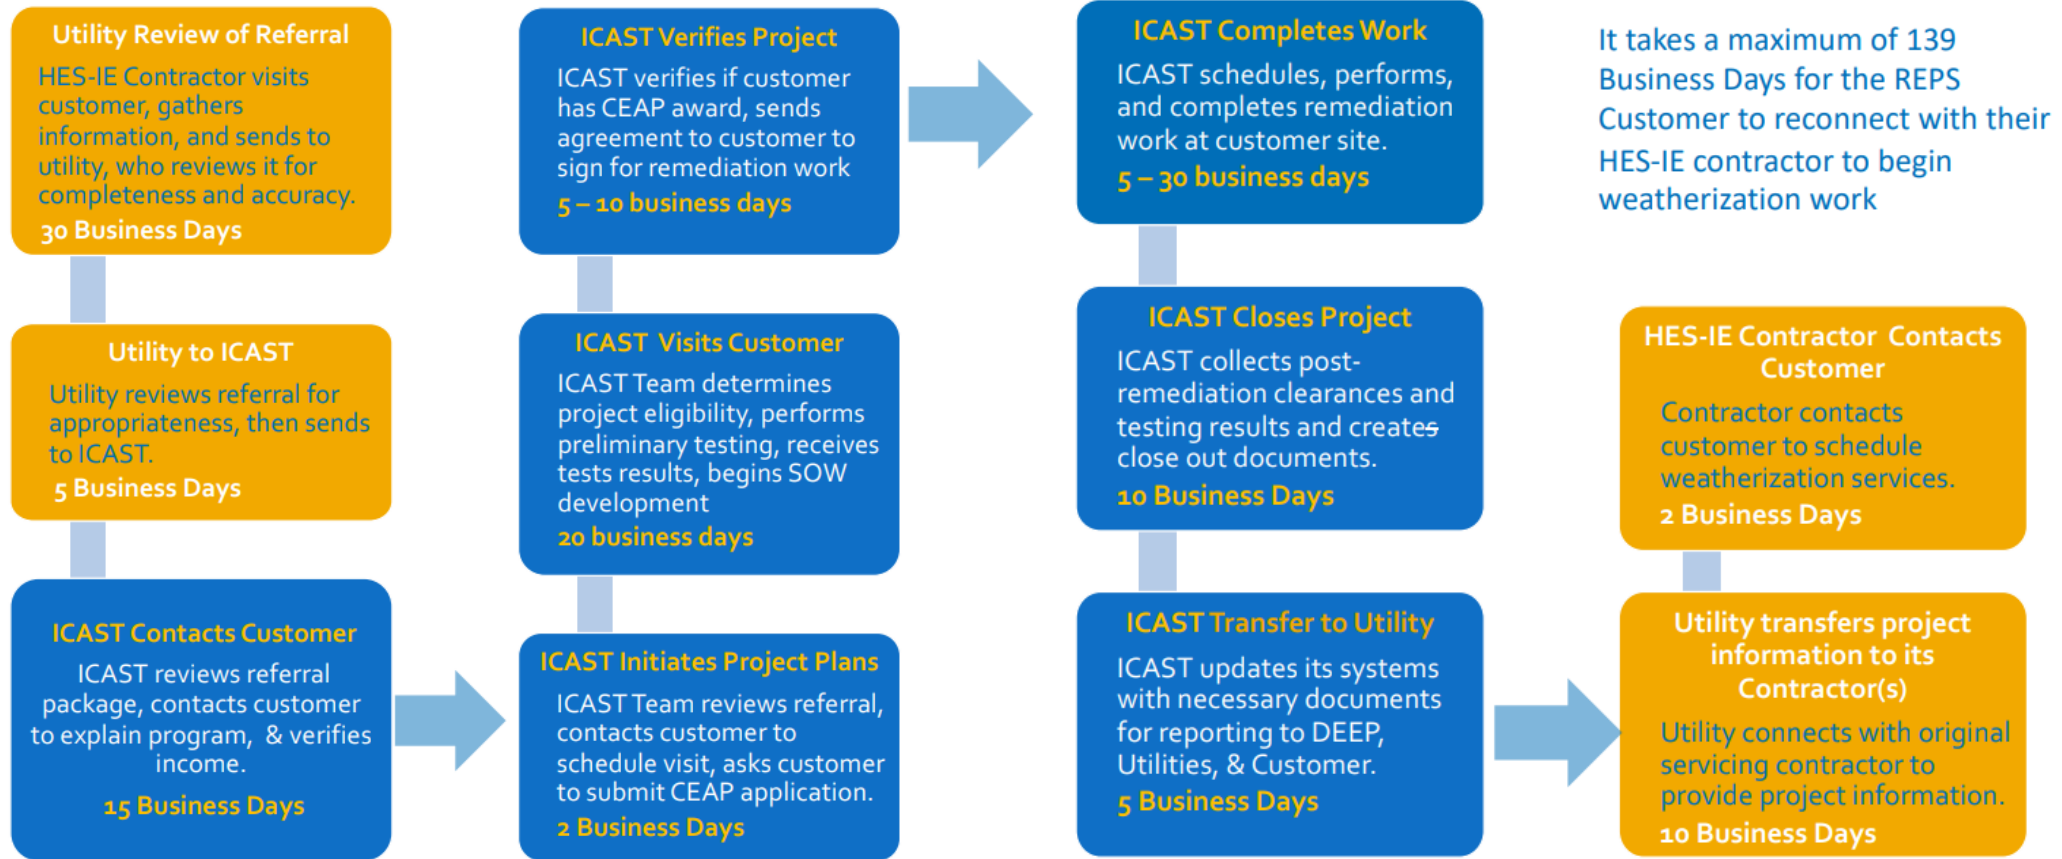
Utility Review of Referral

HES-IE Contractor visits customer, gathers information, and sends to utility, who reviews it for completeness and accuracy.

30 Business Days

Utility to ICAST

Utility reviews referral for appropriateness, then sends to ICAST.

5 Business Days

ICAST Contacts Customer

ICAST reviews referral package, contacts customer to explain program, & verifies income.

15 Business Days

ICAST Verifies Project

ICAST verifies if customer has CEAP award, sends agreement to customer to sign for remediation work

5 – 10 business days

ICAST Visits Customer

ICAST Team determines project eligibility, performs preliminary testing, receives tests results, begins SOW development

20 business days

ICAST Initiates Project Plans

ICAST Team reviews referral, contacts customer to schedule visit, asks customer to submit CEAP application.

2 Business Days

ICAST Completes Work

ICAST schedules, performs, and completes remediation work at customer site.

5 – 30 business days

ICAST Closes Project

ICAST collects post-remediation clearances and testing results and creates close out documents.

10 Business Days

ICAST Transfer to Utility

ICAST updates its systems with necessary documents for reporting to DEEP, Utilities, & Customer.

5 Business Days

It takes a maximum of 139 Business Days for the REPS Customer to reconnect with their HES-IE contractor to begin weatherization work

HES-IE Contractor Contacts Customer

Contractor contacts customer to schedule weatherization services.

2 Business Days

Utility transfers project information to its Contractor(s)

Utility connects with original servicing contractor to provide project information.

10 Business Days